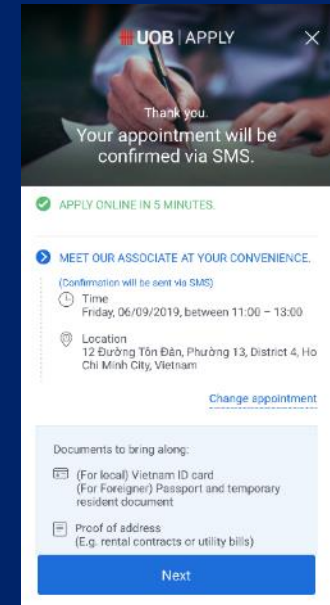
UOB | APPLY

Thank you.
Your appointment will be confirmed via SMS.

APPLY ONLINE IN 5 MINUTES.

MEET OUR ASSOCIATE AT YOUR CONVENIENCE.

(Confirmation will be sent via SMS)

Time
Friday, 06/09/2019, between 11:00 – 13:00

Location
12 Đường Tôn Đản, Phường 13, District 4, Ho Chi Minh City, Vietnam

Change appointment

Documents to bring along:

(For local) Vietnam ID card
(For Foreigner) Passport and temporary resident document

Proof of address
(E.g. rental contracts or utility bills)

Next